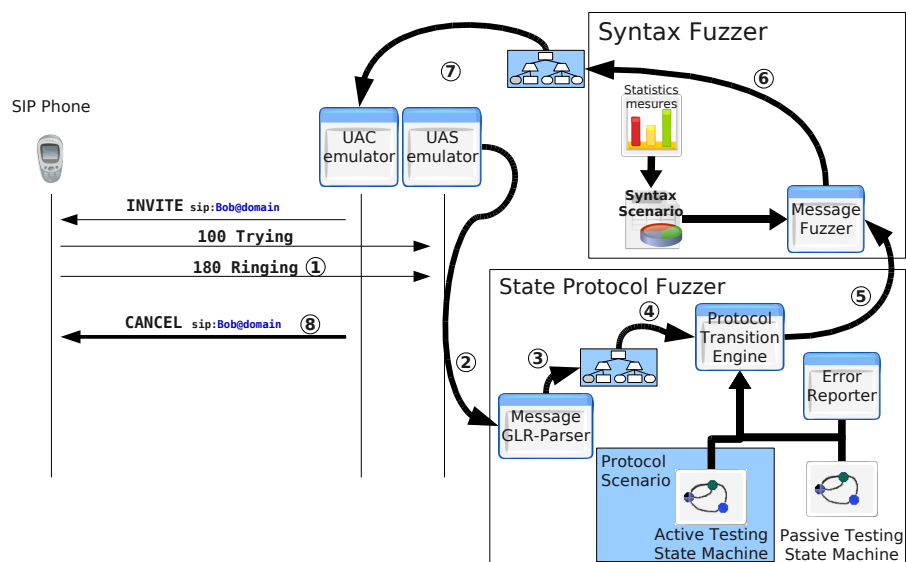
Syntax Fuzzer

⑦

⑥

SIP Phone

Statistics mesures

UAC emulator

UAS emulator

Syntax Scenario

Message Fuzzer

INVITE sip:Bob@domain

100 Trying

180 Ringing ①

State Protocol Fuzzer

⑤

④

CANCEL sip:Bob@domain ⑧

Protocol Transition Engine

②

③

Error Reporter

Message GLR-Parser

Protocol Scenario

Active Testing State Machine

Passive Testing State Machine